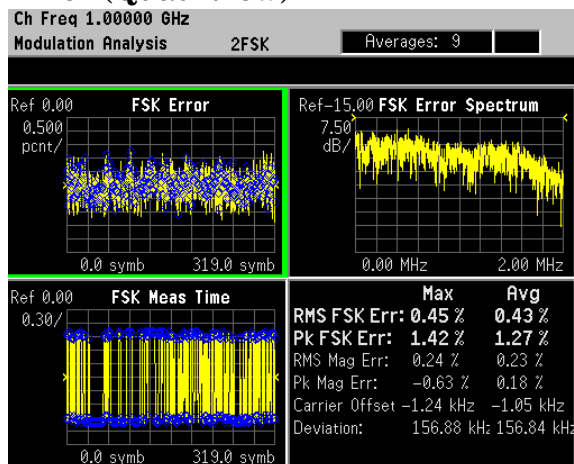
Ch Freq 1.00000 GHz
Modulation Analysis 2FSK Averages: 9

Ref 0.00 FSK Error
0.500 pcnt/
0.0 symb 319.0 symb

Ref-15.00 FSK Error Spectrum
7.50 dB/
0.00 MHz 2.00 MHz

Ref 0.00 FSK Meas Time
0.30/
0.0 symb 319.0 symb

| | Max | Avg |
|---|---|---|
| RMS FSK Err: | 0.45 % | 0.43 % |
| Pk FSK Err: | 1.42 % | 1.27 % |
| RMS Mag Err: | 0.24 % | 0.23 % |
| Pk Mag Err: | −0.63 % | 0.18 % |
| Carrier Offset | −1.24 kHz | −1.05 kHz |
| Deviation: | 156.88 kHz | 156.84 kHz |